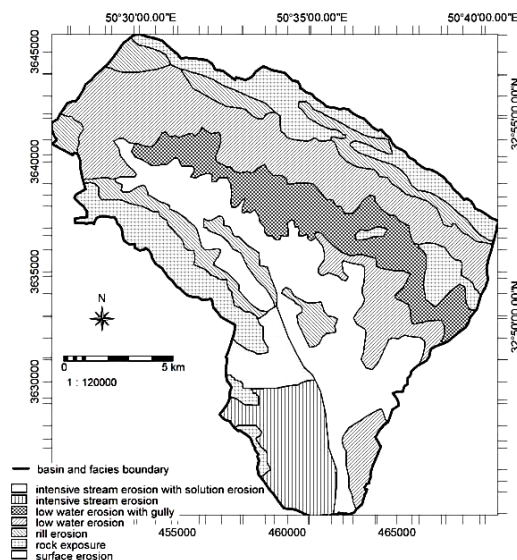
50°30'00.00"E
50°35'00.00"E
50°40'00.00"E
3645000
3640000
3635000
3630000
32°55'00.00"N
32°50'00.00"N
N
0
5 km
1 : 120000
basin and facies boundary
intensive stream erosion with solution erosion
intensive stream erosion
low water erosion with gully
low water erosion
rill erosion
rock exposure
surface erosion
455000
460000
465000